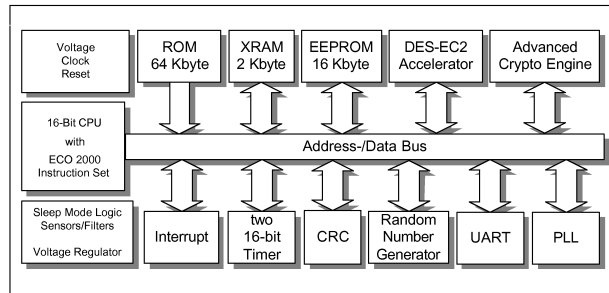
Voltage
Clock
Reset

ROM
64 Kbyte

XRAM
2 Kbyte

EEPROM
16 Kbyte

DES-EC2
Accelerator

Advanced
Crypto Engine

16-Bit CPU
with
ECO 2000
Instruction Set

Address-/Data Bus

Sleep Mode Logic
Sensors/Filters
Voltage Regulator

Interrupt

two
16-bit
Timer

CRC

Random
Number
Generator

UART

PLL